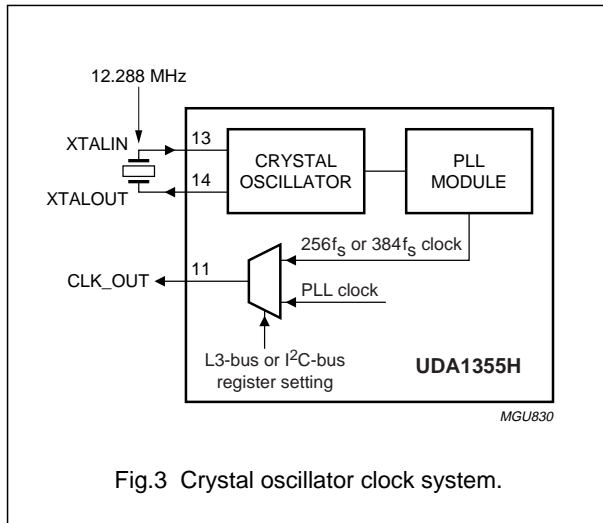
12.288 MHz

XTALIN

XTALOUT

13

14

CRYSTAL OSCILLATOR

PLL MODULE

$256f_S$ or $384f_S$ clock

CLK_OUT

11

PLL clock

L3-bus or $I^2C$-bus register setting

UDA1355H

MGU830

Fig.3 Crystal oscillator clock system.